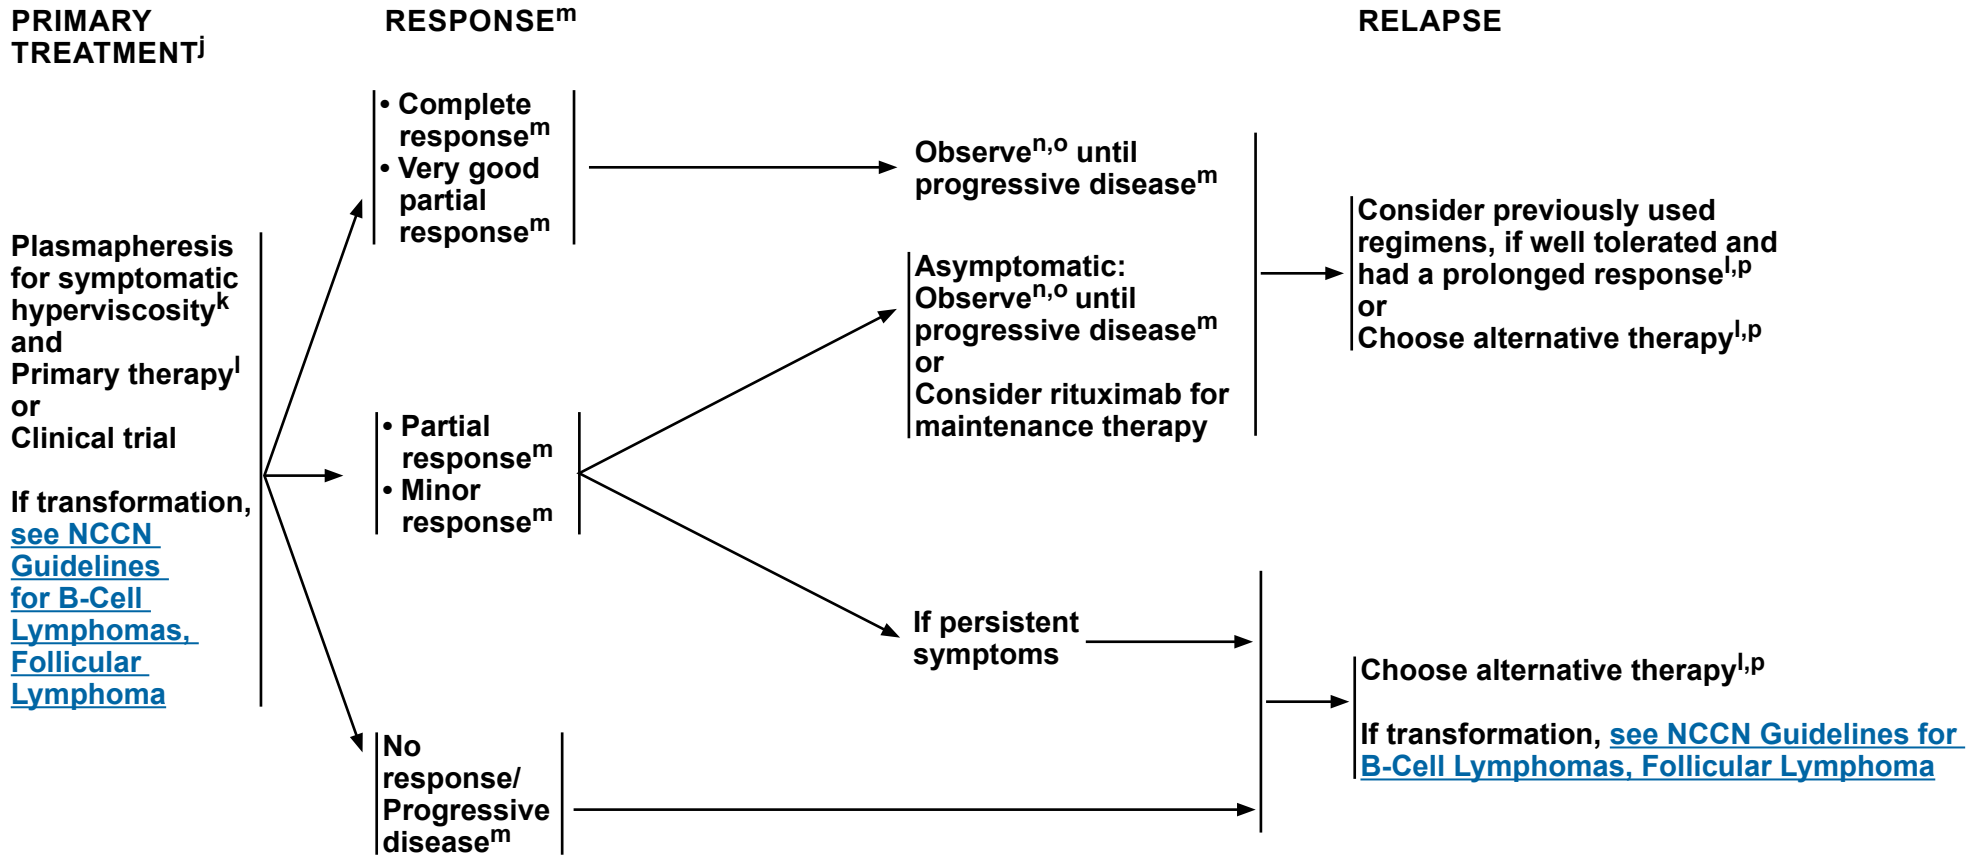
PRIMARY TREATMENT$^{j}$

RESPONSE$^{m}$

RELAPSE

Plasmapheresis for symptomatic hyperviscosity$^{k}$ and Primary therapy$^{l}$ or Clinical trial

If transformation, see NCCN Guidelines for B-Cell Lymphomas, Follicular Lymphoma

• Complete response$^{m}$
• Very good partial response$^{m}$

Observe$^{n,o}$ until progressive disease$^{m}$

• Partial response$^{m}$
• Minor response$^{m}$

Asymptomatic: Observe$^{n,o}$ until progressive disease$^{m}$ or Consider rituximab for maintenance therapy

If persistent symptoms

No response/ Progressive disease$^{m}$

Consider previously used regimens, if well tolerated and had a prolonged response$^{l,p}$ or Choose alternative therapy$^{l,p}$

Choose alternative therapy$^{l,p}$

If transformation, see NCCN Guidelines for B-Cell Lymphomas, Follicular Lymphoma